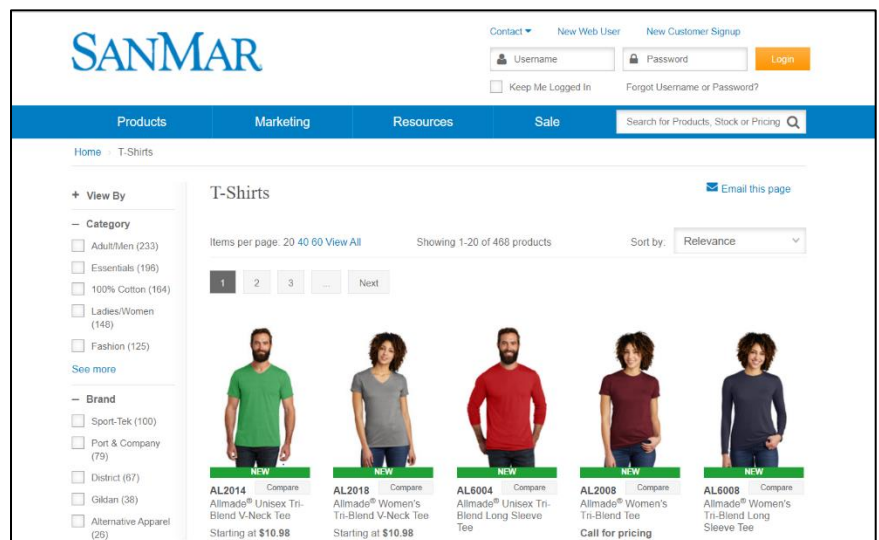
SANMAR

Contact New Web User New Customer Signup

Username Password Login

Keep Me Logged In Forgot Username or Password?

Products Marketing Resources Sale Search for Products, Stock or Pricing

Home › T-Shirts

+ View By

– Category

Adult/Men (233)

Essentials (196)

100% Cotton (164)

Ladies/Women (148)

Fashion (125)

See more

– Brand

Sport-Tek (100)

Port & Company (79)

District (67)

Gildan (38)

Alternative Apparel (26)

T-Shirts

Email this page

Items per page: 20 40 60 View All

Showing 1-20 of 468 products

Sort by: Relevance

1 2 3 ... Next

NEW
Compare
AL2014
Allmade® Unisex Tri-Blend V-Neck Tee
Starting at $10.98

NEW
Compare
AL2018
Allmade® Women's Tri-Blend V-Neck Tee
Starting at $10.98

NEW
Compare
AL6004
Allmade® Unisex Tri-Blend Long Sleeve Tee

NEW
Compare
AL2008
Allmade® Women's Tri-Blend Tee
Call for pricing

NEW
Compare
AL6008
Allmade® Women's Tri-Blend Long Sleeve Tee